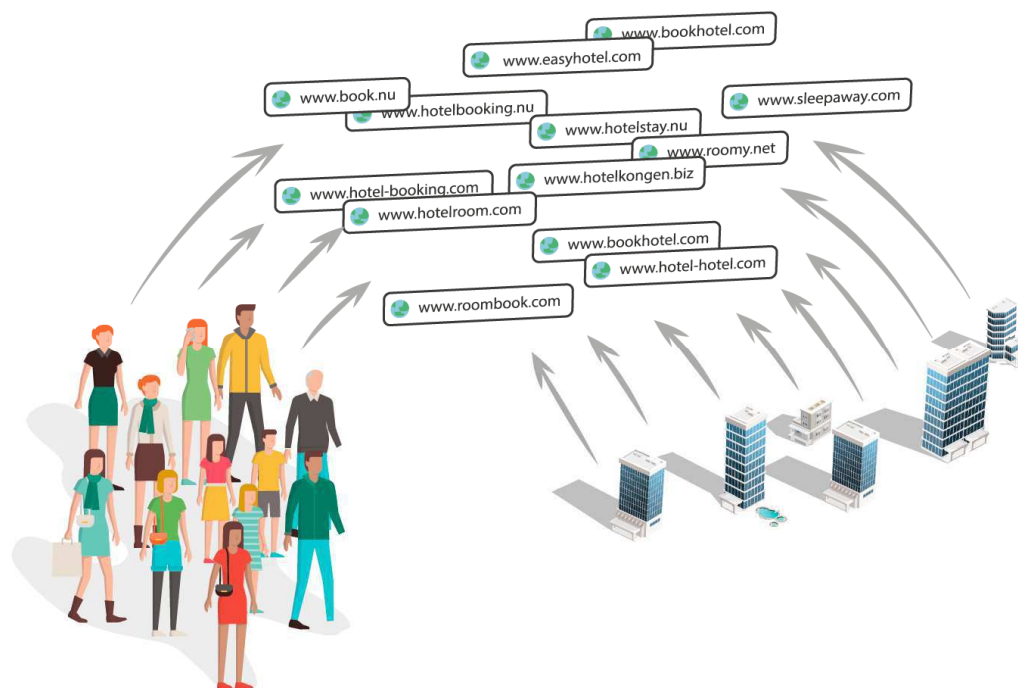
www.bookhotel.com

www.easyhotel.com

www.book.nu

www.hotelbooking.nu

www.sleepaway.com

www.hotelstay.nu

www.roomy.net

www.hotel-booking.com

www.hotelkongen.biz

www.hotelroom.com

www.bookhotel.com

www.hotel-hotel.com

www.roombook.com